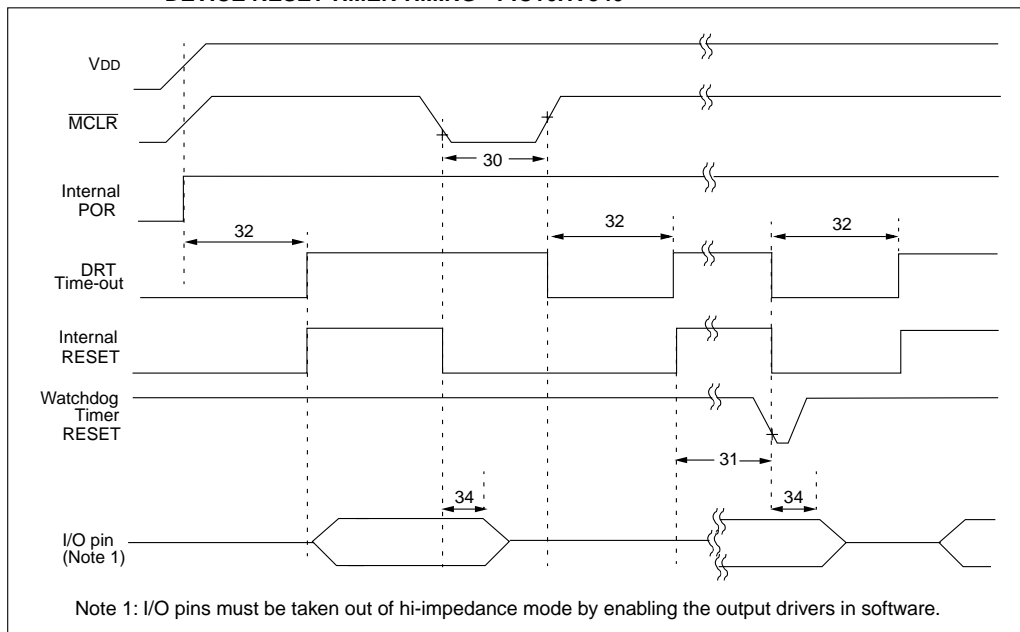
DEVICE RESET TIMER TIMING - PIC16C54

VDD

$\overline{MCLR}$

30

Internal POR

32

DRT Time-out

32

32

Internal RESET

Watchdog Timer RESET

31

34

34

I/O pin (Note 1)

Note 1: I/O pins must be taken out of hi-impedance mode by enabling the output drivers in software.